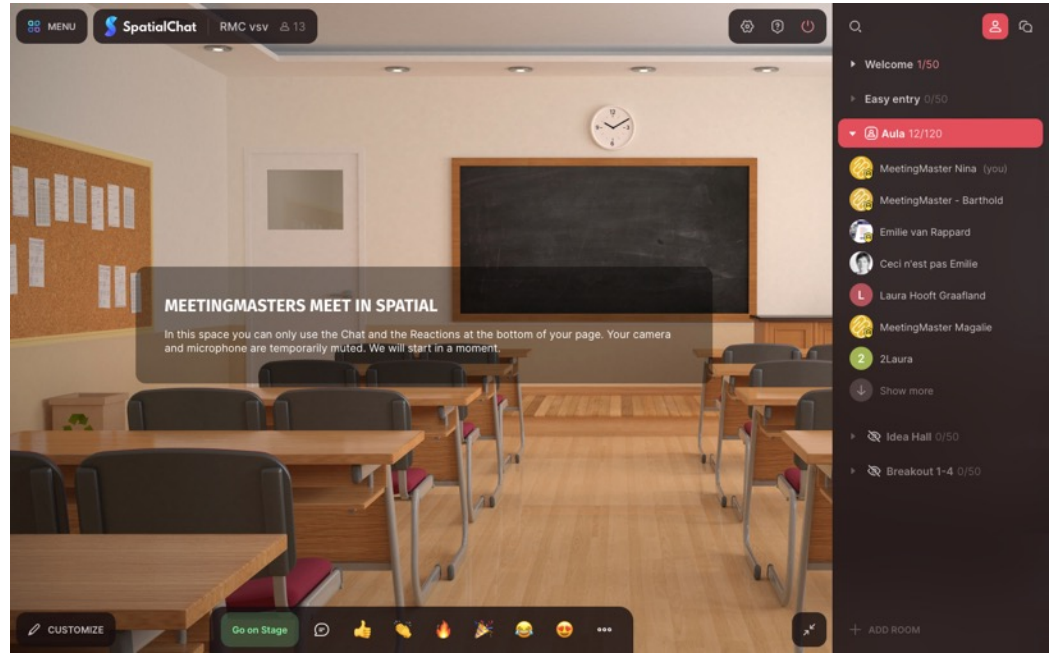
MENU

SpatialChat

RMC vsv 13

MEETINGMASTERS MEET IN SPATIAL

In this space you can only use the Chat and the Reactions at the bottom of your page. Your camera and microphone are temporarily muted. We will start in a moment.

CUSTOMIZE

Go on Stage

•••

Welcome 1/50

Easy entry 0/50

Aula 12/120

MeetingMaster Nina (you)

MeetingMaster - Barthold

Emilie van Rappard

Ceci n'est pas Emilie

L Laura Hooft Graafland

MeetingMaster Magalie

2 2Laura

Show more

Idea Hall 0/50

Breakout 1-4 0/50

+ ADD ROOM